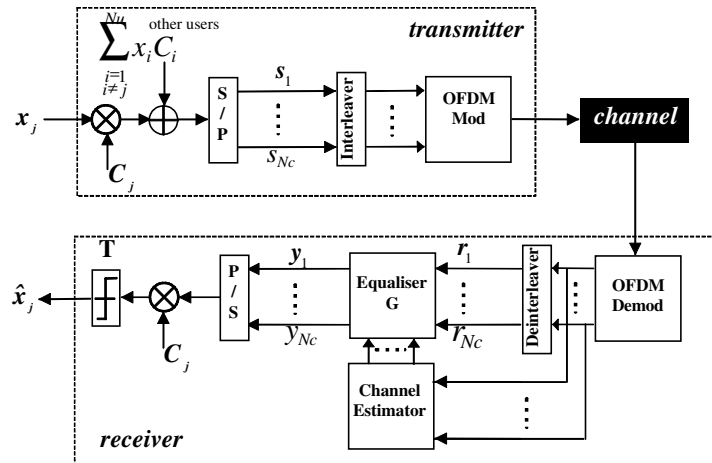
$\sum_{i=1, i\neq j}^{Nu} x_i C_i$ other users

transmitter

$x_j$

$C_j$

S / P

$s_1$

$s_{Nc}$

Interleaver

OFDM Mod

channel

T

$\hat{x}_j$

$C_j$

P / S

$y_1$

$y_{Nc}$

Equaliser G

$r_1$

$r_{Nc}$

Deinterleaver

OFDM Demod

Channel Estimator

receiver